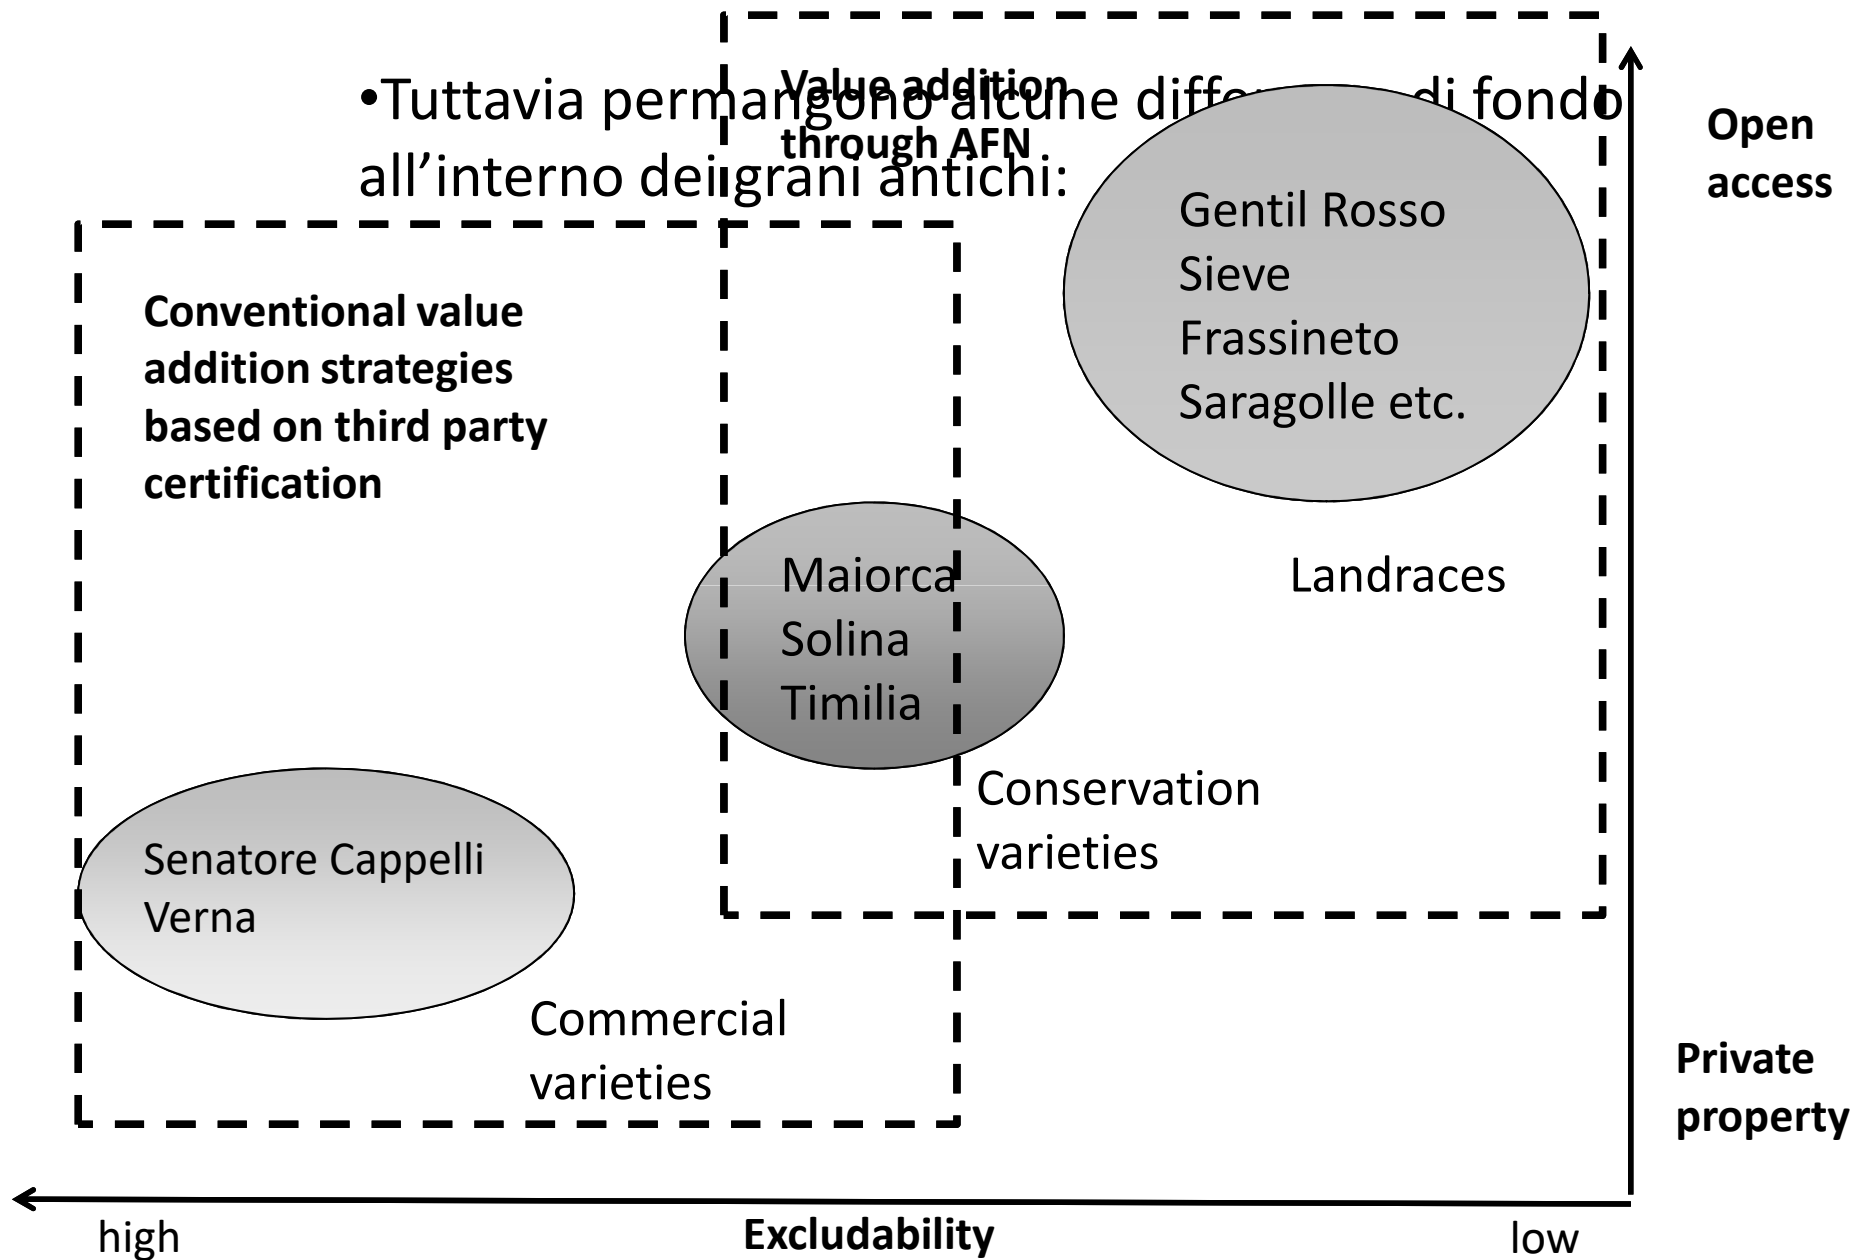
•Tuttavia permangono alcune diff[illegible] di fondo all'interno dei grani antichi:

Value addition through AFN

Open access

Gentil Rosso
Sieve
Frassineto
Saragolle etc.

Conventional value addition strategies based on third party certification

Maiorca
Solina
Timilia

Landraces

Conservation varieties

Senatore Cappelli
Verna

Commercial varieties

Private property

high

Excludability

low